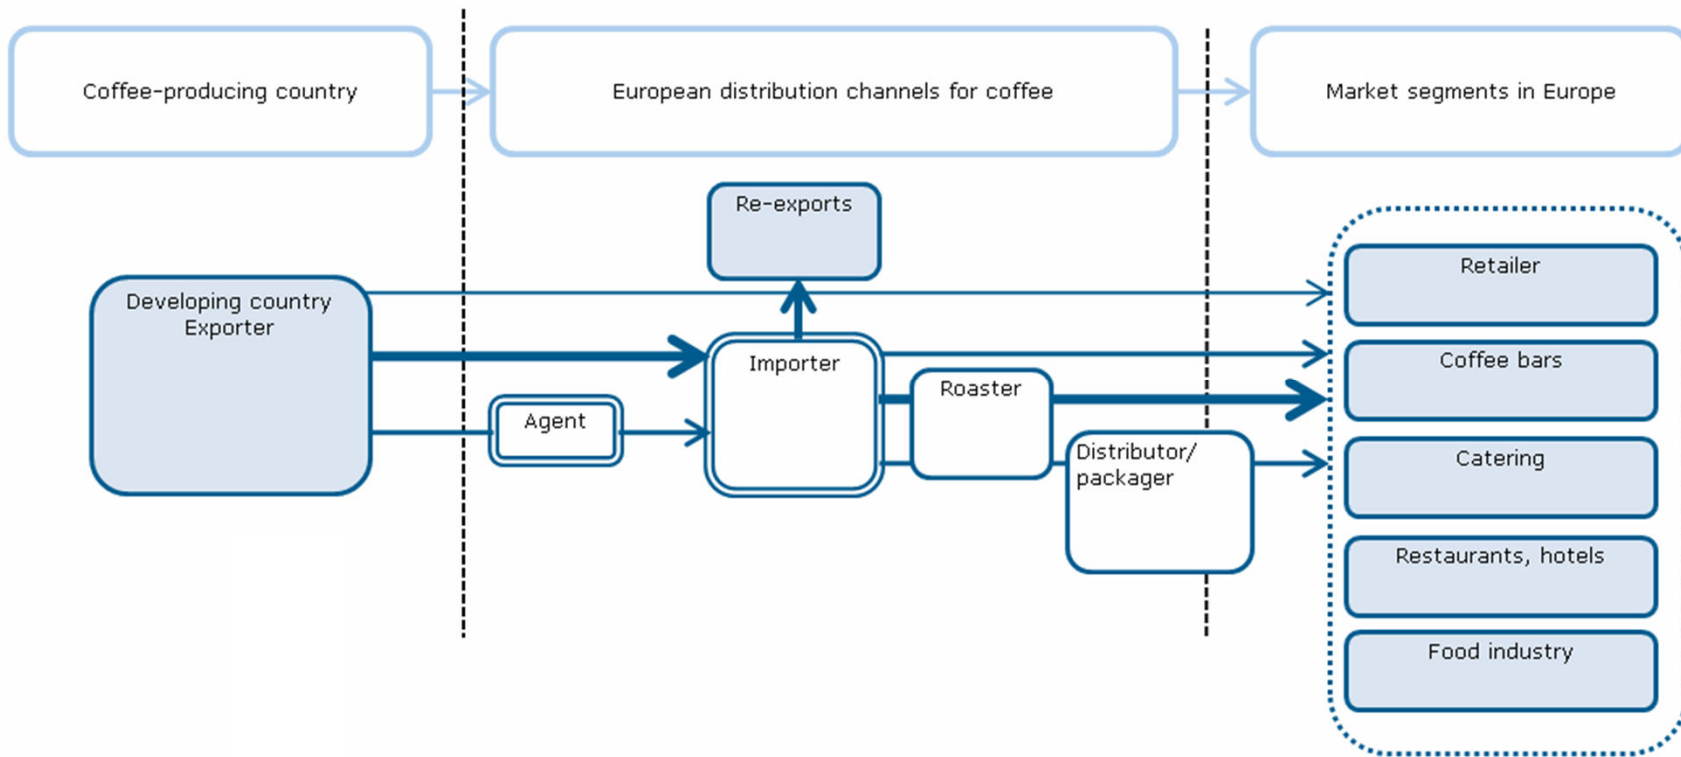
Coffee-producing country

European distribution channels for coffee

Market segments in Europe

Re-exports

Developing country Exporter

Importer

Agent

Roaster

Distributor/ packager

Retailer

Coffee bars

Catering

Restaurants, hotels

Food industry